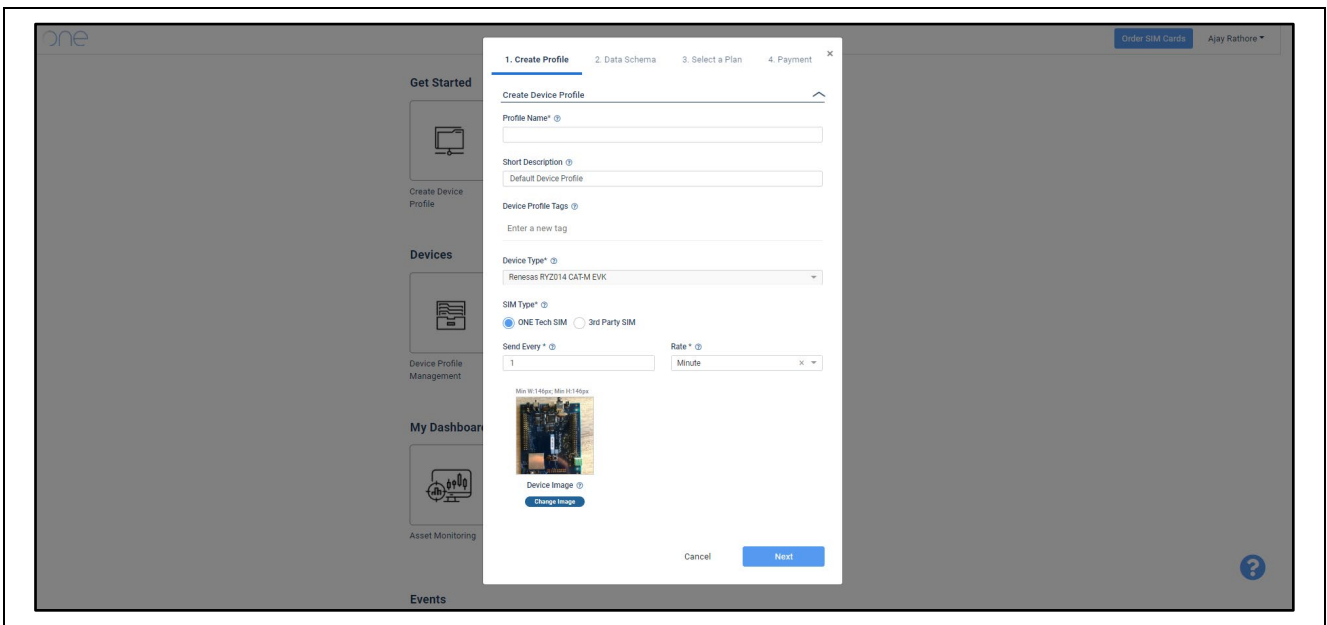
one

Order SIM Cards Ajay Rathore

Get Started

Create Device Profile

Devices

Device Profile Management

My Dashboard

Asset Monitoring

Events

1. Create Profile 2. Data Schema 3. Select a Plan 4. Payment ×

Create Device Profile

Profile Name*

Short Description

Default Device Profile

Device Profile Tags

Enter a new tag

Device Type*

Renesas RYZ014 CAT-M EVK

SIM Type*

ONE Tech SIM 3rd Party SIM

Send Every *

1

Rate *

Minute

Min W:146px; Min H:146px

Device Image

Change Image

Cancel Next

?